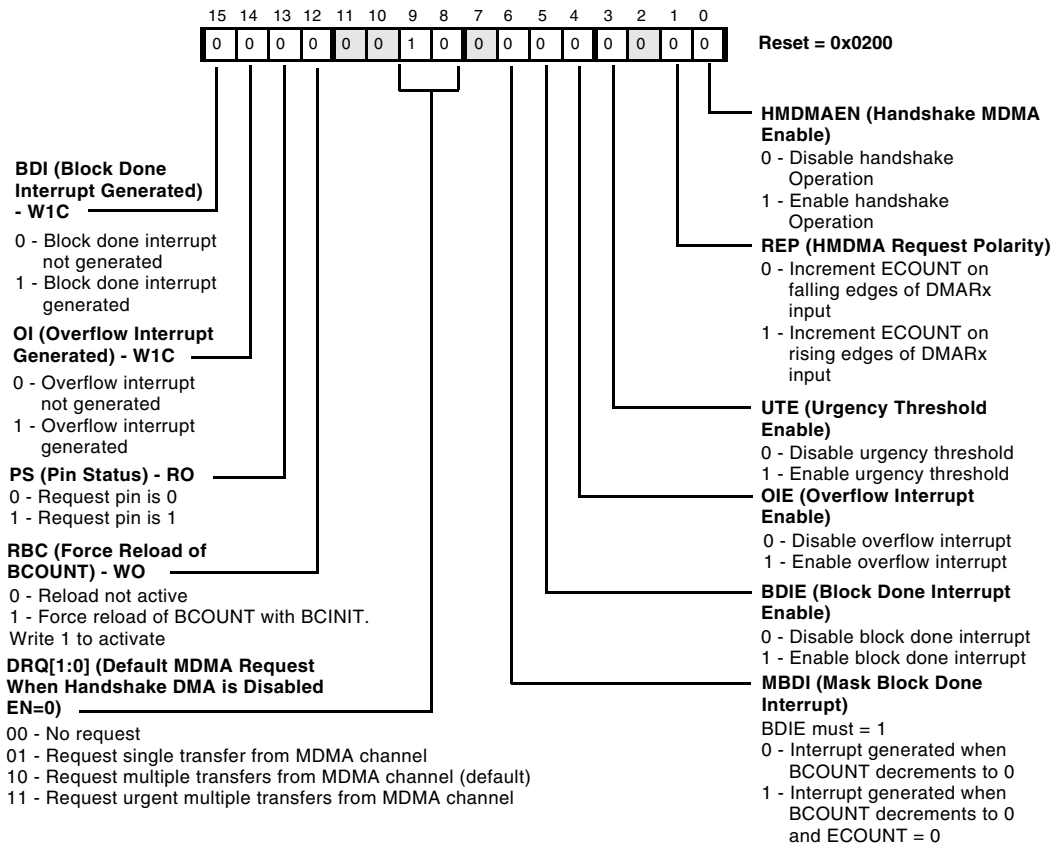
15 14 13 12 11 10 9 8 7 6 5 4 3 2 1 0

| 0 | 0 | 0 | 0 | 0 | 0 | 1 | 0 | 0 | 0 | 0 | 0 | 0 | 0 | 0 | 0 |
|---|---|---|---|---|---|---|---|---|---|---|---|---|---|---|---|

Reset = 0x0200

HMDMAEN (Handshake MDMA Enable)
0 - Disable handshake Operation
1 - Enable handshake Operation

REP (HMDMA Request Polarity)
0 - Increment ECOUNT on falling edges of DMARx input
1 - Increment ECOUNT on rising edges of DMARx input

UTE (Urgency Threshold Enable)
0 - Disable urgency threshold
1 - Enable urgency threshold

OIE (Overflow Interrupt Enable)
0 - Disable overflow interrupt
1 - Enable overflow interrupt

BDIE (Block Done Interrupt Enable)
0 - Disable block done interrupt
1 - Enable block done interrupt

MBDI (Mask Block Done Interrupt)
BDIE must = 1
0 - Interrupt generated when BCOUNT decrements to 0
1 - Interrupt generated when BCOUNT decrements to 0 and ECOUNT = 0

BDI (Block Done Interrupt Generated) - W1C
0 - Block done interrupt not generated
1 - Block done interrupt generated

OI (Overflow Interrupt Generated) - W1C
0 - Overflow interrupt not generated
1 - Overflow interrupt generated

PS (Pin Status) - RO
0 - Request pin is 0
1 - Request pin is 1

RBC (Force Reload of BCOUNT) - WO
0 - Reload not active
1 - Force reload of BCOUNT with BCINIT.
Write 1 to activate

DRQ[1:0] (Default MDMA Request When Handshake DMA is Disabled EN=0)
00 - No request
01 - Request single transfer from MDMA channel
10 - Request multiple transfers from MDMA channel (default)
11 - Request urgent multiple transfers from MDMA channel